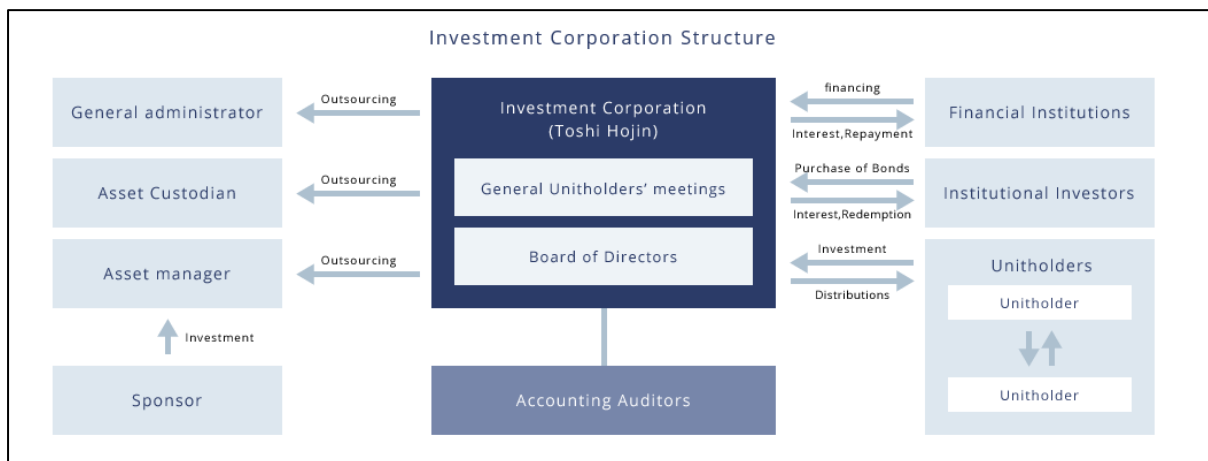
Investment Corporation Structure

General administrator

Outsourcing

Asset Custodian

Outsourcing

Asset manager

Outsourcing

Investment

Sponsor

Investment Corporation (Toshi Hojin)

General Unitholders' meetings

Board of Directors

Accounting Auditors

financing

Interest,Repayment

Financial Institutions

Purchase of Bonds

Interest,Redemption

Institutional Investors

Investment

Distributions

Unitholders

Unitholder

Unitholder